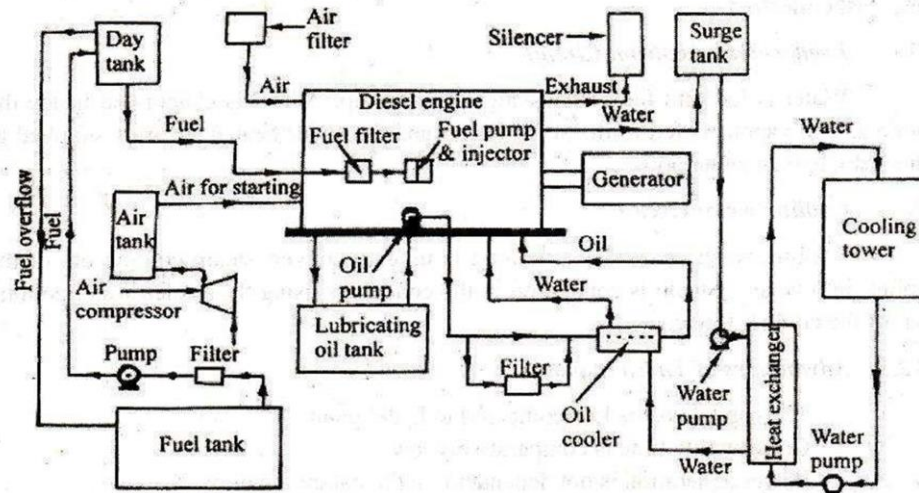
Day tank

Air filter

Silencer

Surge tank

Air

Diesel engine

Exhaust

Water

Water

Fuel

Fuel filter

Fuel pump & injector

Generator

Fuel overflow

Fuel

Air for starting

Air tank

Cooling tower

Oil

Oil pump

Water

Air compressor

Lubricating oil tank

Pump

Filter

Filter

Heat exchanger

Water pump

Oil cooler

Fuel tank

Water

Water pump